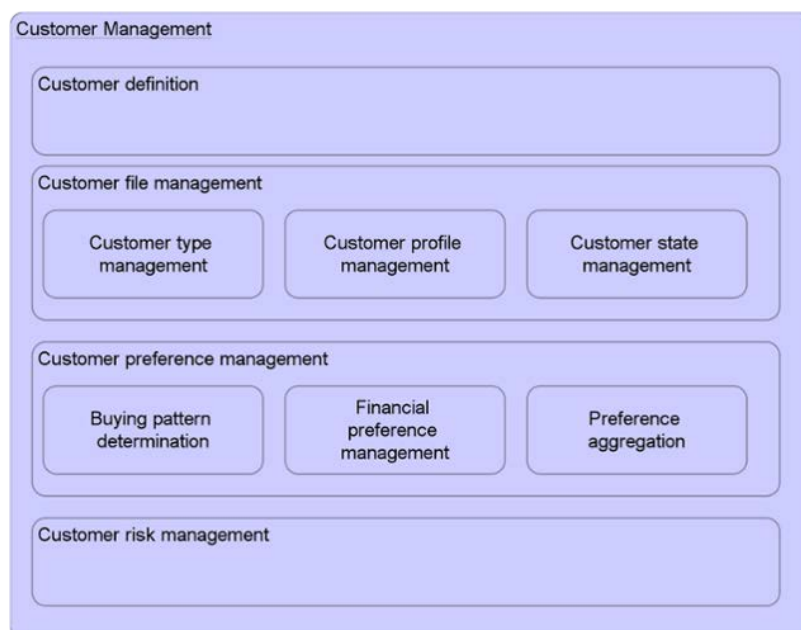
Customer Management

Customer definition

Customer file management

Customer type management

Customer profile management

Customer state management

Customer preference management

Buying pattern determination

Financial preference management

Preference aggregation

Customer risk management